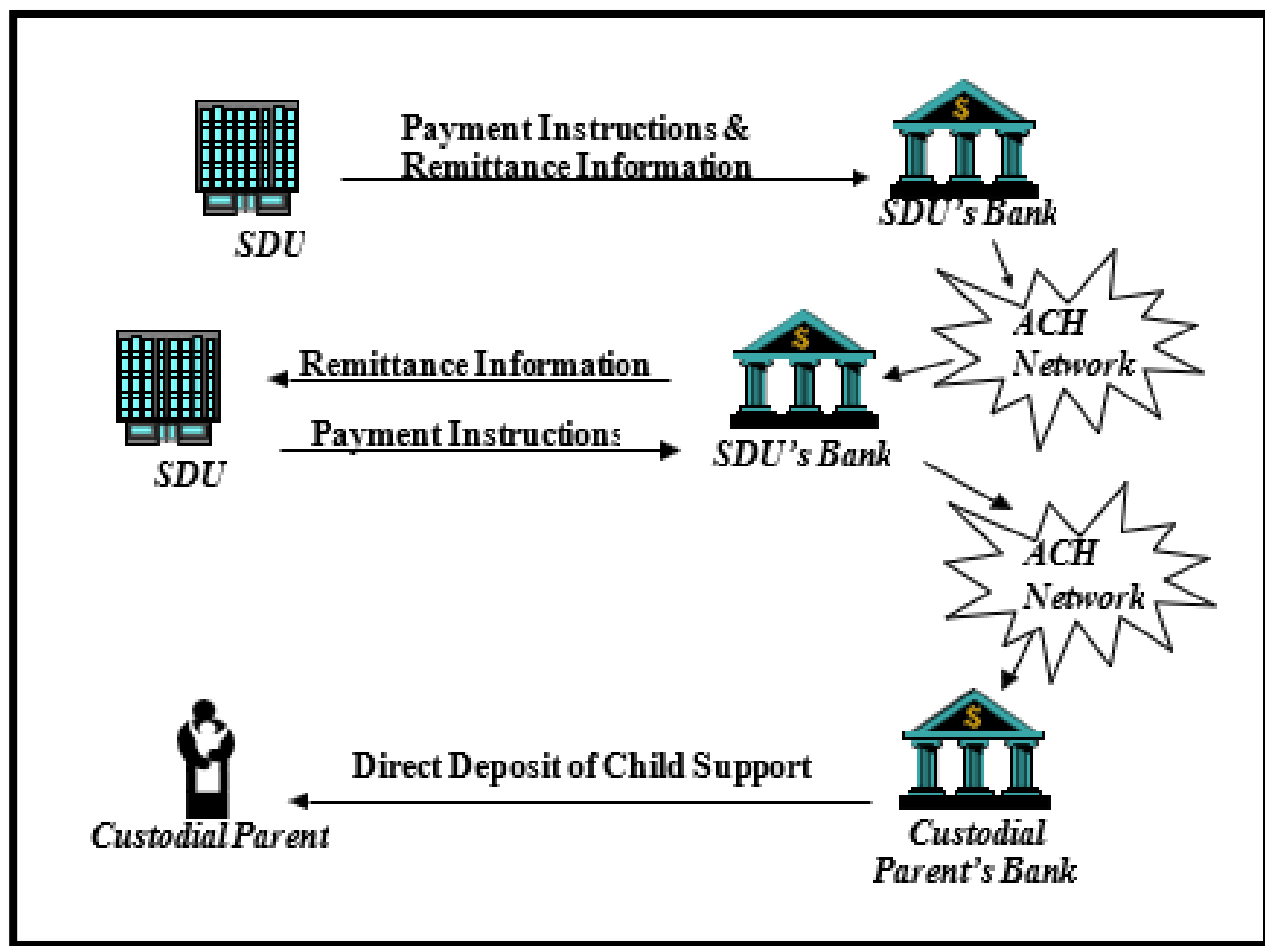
SDU

Payment Instructions & Remittance Information

$

SDU's Bank

ACH Network

SDU

Remittance Information

Payment Instructions

$

SDU's Bank

ACH Network

Custodial Parent

Direct Deposit of Child Support

$

Custodial Parent's Bank